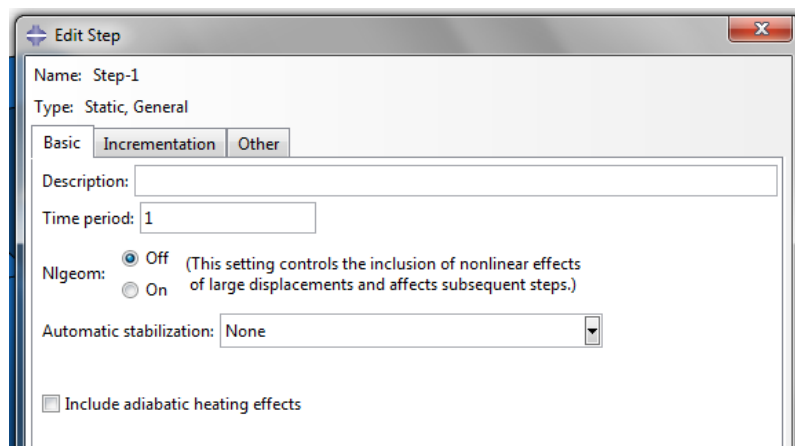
Edit Step

Name: Step-1

Type: Static, General

Basic | Incrementation | Other

Description:

Time period: 1

Nlgeom: Off On (This setting controls the inclusion of nonlinear effects of large displacements and affects subsequent steps.)

Automatic stabilization: None

Include adiabatic heating effects